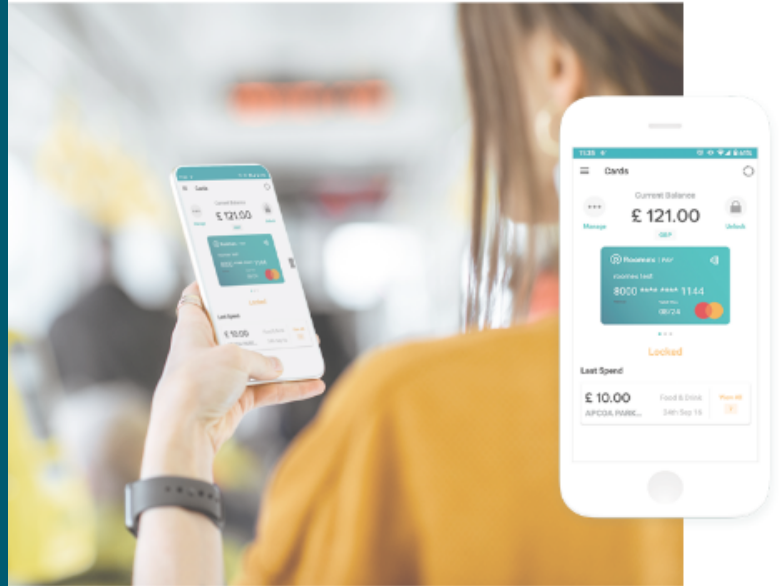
11:35

Cards

Current Balance

£ 121.00

GBP

Manage

Unlock

Roostmoney

roostmo test

8000 **** **** 1144

08/24

Locked

Last Spend

£ 10.00

Food & Drink

APCOA PARK...

24th Sep 16

View All

Cards

Current Balance

£ 121.00

Locked

Last Spend

£ 10.00